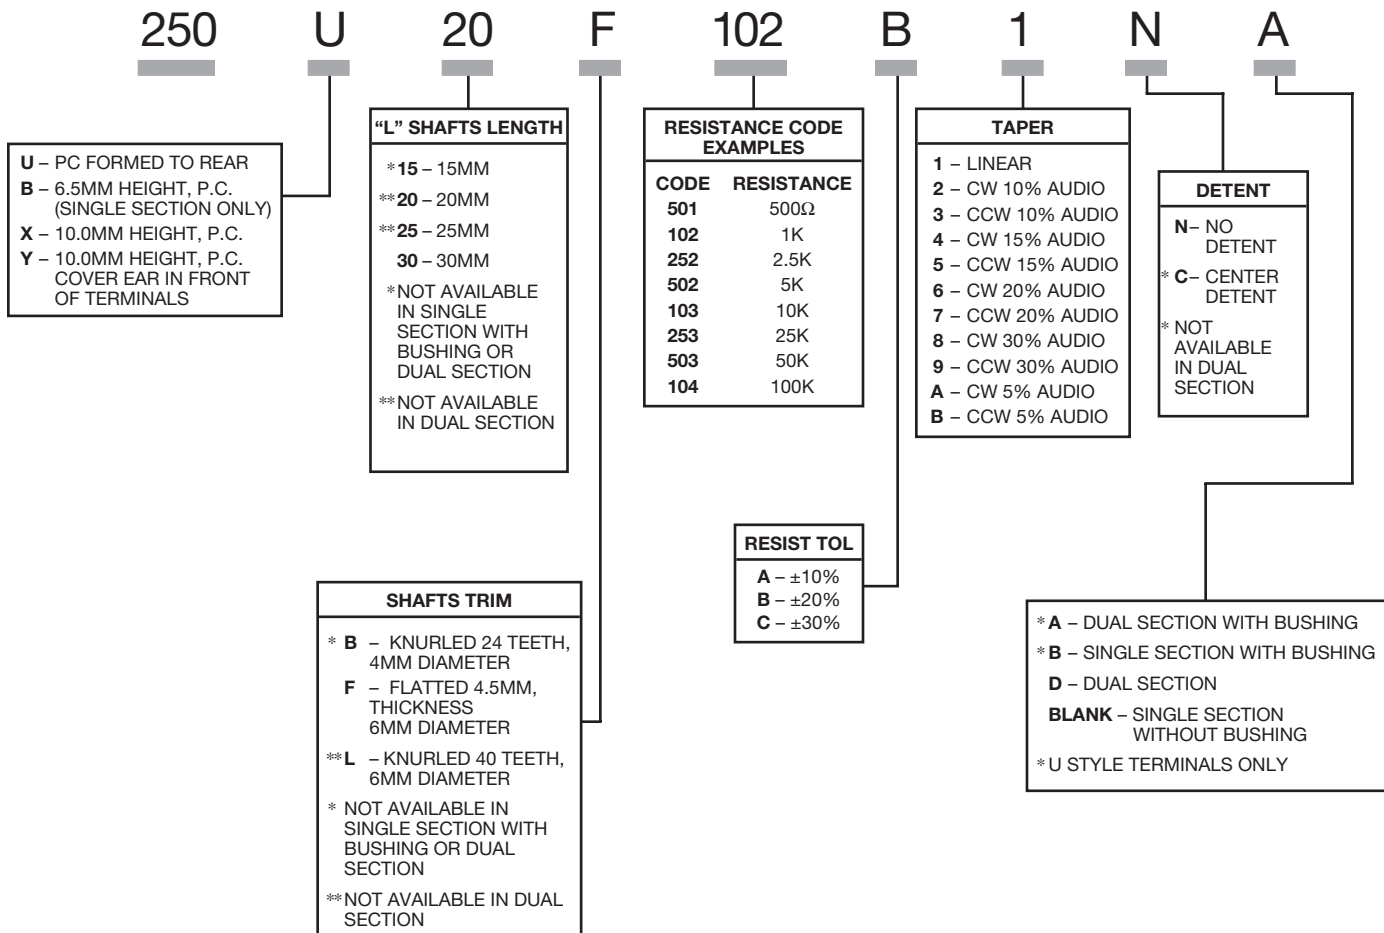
250 U 20 F 102 B 1 N A

U – PC FORMED TO REAR
B – 6.5MM HEIGHT, P.C. (SINGLE SECTION ONLY)
X – 10.0MM HEIGHT, P.C.
Y – 10.0MM HEIGHT, P.C. COVER EAR IN FRONT OF TERMINALS

"L" SHAFTS LENGTH
*15 – 15MM
**20 – 20MM
**25 – 25MM
30 – 30MM
*NOT AVAILABLE IN SINGLE SECTION WITH BUSHING OR DUAL SECTION
**NOT AVAILABLE IN DUAL SECTION

RESISTANCE CODE EXAMPLES

| CODE | RESISTANCE |
|---|---|
| 501 | 500Ω |
| 102 | 1K |
| 252 | 2.5K |
| 502 | 5K |
| 103 | 10K |
| 253 | 25K |
| 503 | 50K |
| 104 | 100K |

TAPER
1 – LINEAR
2 – CW 10% AUDIO
3 – CCW 10% AUDIO
4 – CW 15% AUDIO
5 – CCW 15% AUDIO
6 – CW 20% AUDIO
7 – CCW 20% AUDIO
8 – CW 30% AUDIO
9 – CCW 30% AUDIO
A – CW 5% AUDIO
B – CCW 5% AUDIO

DETENT
N– NO DETENT
* C– CENTER DETENT
* NOT AVAILABLE IN DUAL SECTION

RESIST TOL
A – ±10%
B – ±20%
C – ±30%

SHAFTS TRIM
* B – KNURLED 24 TEETH, 4MM DIAMETER
F – FLATTED 4.5MM, THICKNESS 6MM DIAMETER
**L – KNURLED 40 TEETH, 6MM DIAMETER
* NOT AVAILABLE IN SINGLE SECTION WITH BUSHING OR DUAL SECTION
**NOT AVAILABLE IN DUAL SECTION

* A – DUAL SECTION WITH BUSHING
* B – SINGLE SECTION WITH BUSHING
D – DUAL SECTION
BLANK – SINGLE SECTION WITHOUT BUSHING
* U STYLE TERMINALS ONLY